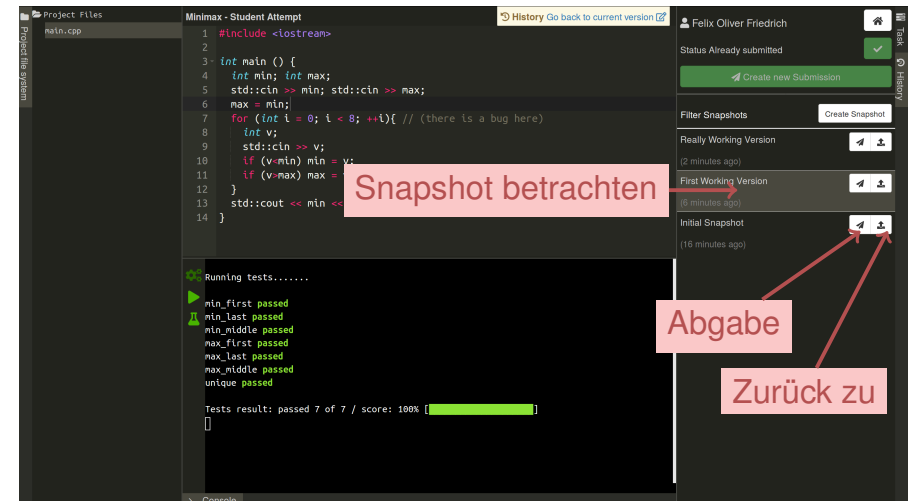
Project file system

Project Files

main.cpp

Minimax - Student Attempt

History Go back to current version

1 #include <iostream>
2
3 int main () {
4 int min; int max;
5 std::cin >> min; std::cin >> max;
6 max = min;
7 for (int i = 0; i < 8; ++i){ // (there is a bug here)
8 int v;
9 std::cin >> v;
10 if (v<min) min = v;
11 if (v>max) max = v
12 }
13 std::cout << min <<
14 }

Snapshot betrachten

Running tests.......

min_first passed
min_last passed
min_middle passed
max_first passed
max_last passed
max_middle passed
unique passed

Tests result: passed 7 of 7 / score: 100% [ ]

Console

Felix Oliver Friedrich

Status Already submitted

Create new Submission

Filter Snapshots

Create Snapshot

Really Working Version

(2 minutes ago)

First Working Version

(6 minutes ago)

Initial Snapshot

(16 minutes ago)

Abgabe

Zurück zu

Task

History